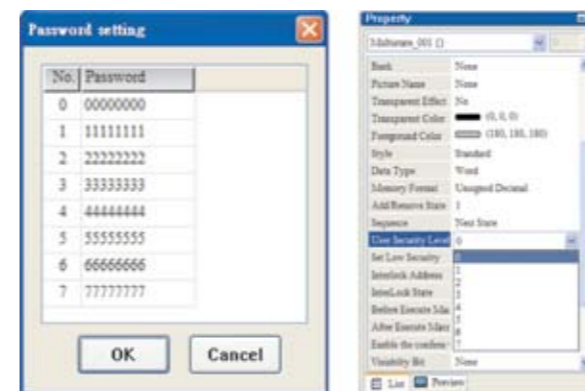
Password setting

| No. | Password |
|---|---|
| 0 | 00000000 |
| 1 | 11111111 |
| 2 | 22222222 |
| 3 | 33333333 |
| 4 | 44444444 |
| 5 | 55555555 |
| 6 | 66666666 |
| 7 | 77777777 |

OK

Cancel

Property

Multistate_001 ()

| | |
|---|---|
| Bank | None |
| Picture Name | None |
| Transparent Effect | No |
| Transparent Color | (0, 0, 0) |
| Foreground Color | (180, 180, 180) |
| Style | Standard |
| Data Type | Word |
| Memory Format | Unsigned Decimal |
| Add/Remove State | 1 |
| Sequence | Next State |
| User Security Level | 0 |
| Set Low Security | 0 |
| Interlock Address | 1 |
| InterLock State | 2 |
| Before Execute Ma | 3 |
| After Execute Mac | 4 |
| Enable the confirm | 5 |
| Visibility Bit | None |

6
7

List Preview